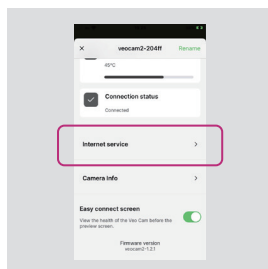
×
veocam2-204ff
Rename

45°C

Connection status
Connected

Internet service
>

Camera info
>

Easy connect screen
View the health of the Veo Cam before the preview screen.

Firmware version
veocam2-1.21